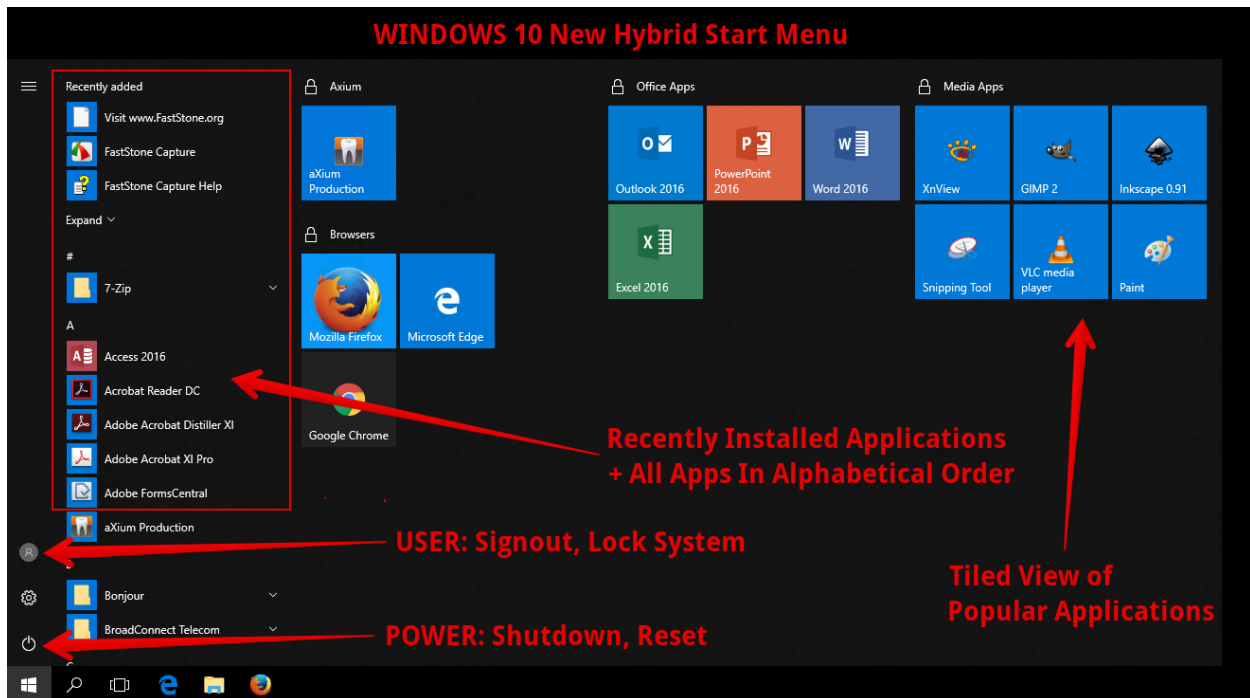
WINDOWS 10 New Hybrid Start Menu

Recently added

Visit www.FastStone.org

FastStone Capture

FastStone Capture Help

Expand

#

7-Zip

A

Access 2016

Acrobat Reader DC

Adobe Acrobat Distiller XI

Adobe Acrobat XI Pro

Adobe FormsCentral

aXium Production

Bonjour

BroadConnect Telecom

Axium

aXium Production

Browsers

Mozilla Firefox

Microsoft Edge

Google Chrome

Office Apps

Outlook 2016

PowerPoint 2016

Word 2016

Excel 2016

Media Apps

XnView

GIMP 2

Inkscape 0.91

Snipping Tool

VLC media player

Paint

Recently Installed Applications
+ All Apps In Alphabetical Order

USER: Signout, Lock System

POWER: Shutdown, Reset

Tiled View of
Popular Applications